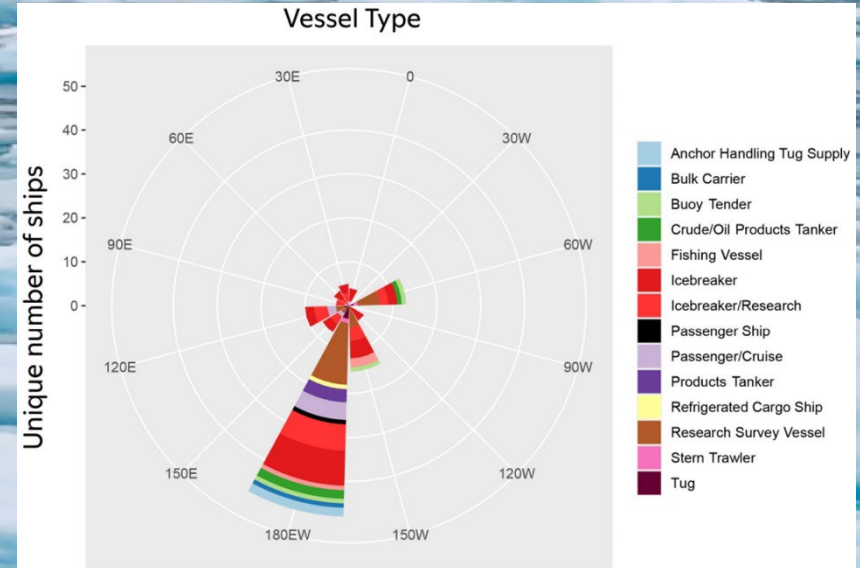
Vessel Type

Unique number of ships

50
40
30
20
10
0

30E
0
30W
60E
60W
90E
90W
120E
120W
150E
150W
180EW

Anchor Handling Tug Supply
Bulk Carrier
Buoy Tender
Crude/Oil Products Tanker
Fishing Vessel
Icebreaker
Icebreaker/Research
Passenger Ship
Passenger/Cruise
Products Tanker
Refrigerated Cargo Ship
Research Survey Vessel
Stern Trawler
Tug